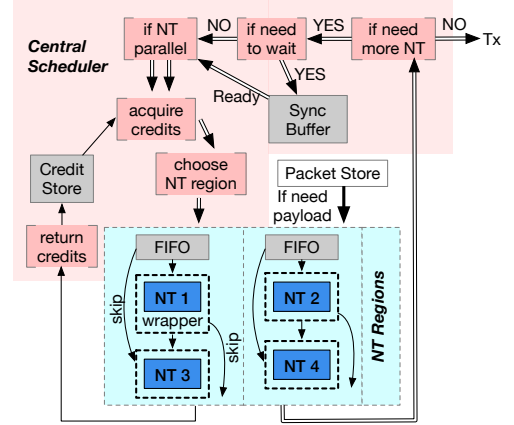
Central Scheduler

if NT parallel

NO

if need to wait

YES

if need more NT

NO

Tx

YES

Ready

Sync Buffer

acquire credits

choose NT region

Credit Store

return credits

Packet Store

If need payload

FIFO

NT 1

wrapper

skip

skip

NT 3

FIFO

NT 2

NT 4

NT Regions